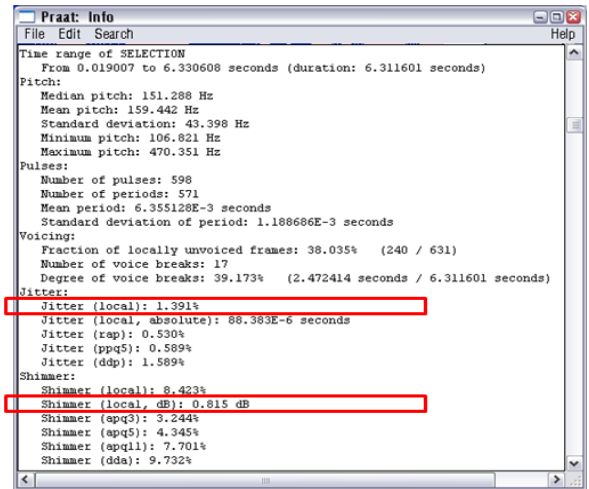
Praat: Info
File Edit Search
Help
Time range of SELECTION
From 0.019007 to 6.330608 seconds (duration: 6.311601 seconds)
Pitch:
Median pitch: 151.288 Hz
Mean pitch: 159.442 Hz
Standard deviation: 43.398 Hz
Minimum pitch: 106.821 Hz
Maximum pitch: 470.351 Hz
Pulses:
Number of pulses: 598
Number of periods: 571
Mean period: 6.355128E-3 seconds
Standard deviation of period: 1.188686E-3 seconds
Voicing:
Fraction of locally unvoiced frames: 38.035% (240 / 631)
Number of voice breaks: 17
Degree of voice breaks: 39.173% (2.472414 seconds / 6.311601 seconds)
Jitter:
Jitter (local): 1.391%
Jitter (local, absolute): 88.383E-6 seconds
Jitter (rap): 0.530%
Jitter (ppq5): 0.589%
Jitter (ddp): 1.589%
Shimmer:
Shimmer (local): 8.423%
Shimmer (local, dB): 0.815 dB
Shimmer (apq3): 3.244%
Shimmer (apq5): 4.345%
Shimmer (apq11): 7.701%
Shimmer (dda): 9.732%